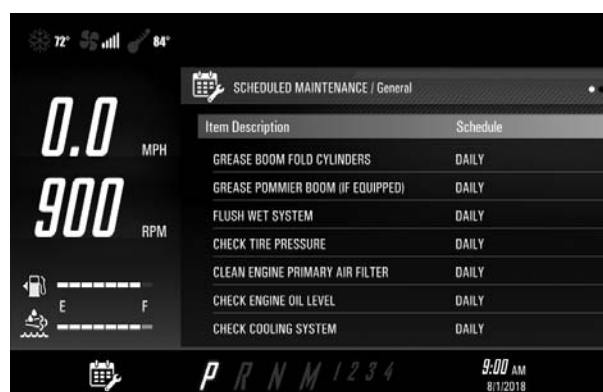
72° 84°

0.0 MPH

900 RPM

E F

SCHEDULED MAINTENANCE / General

| Item Description | Schedule |
|---|---|
| GREASE BOOM FOLD CYLINDERS | DAILY |
| GREASE POMMIER BOOM (IF EQUIPPED) | DAILY |
| FLUSH WET SYSTEM | DAILY |
| CHECK TIRE PRESSURE | DAILY |
| CLEAN ENGINE PRIMARY AIR FILTER | DAILY |
| CHECK ENGINE OIL LEVEL | DAILY |
| CHECK COOLING SYSTEM | DAILY |

P R N M 1 2 3 4

9:00 AM
8/1/2018